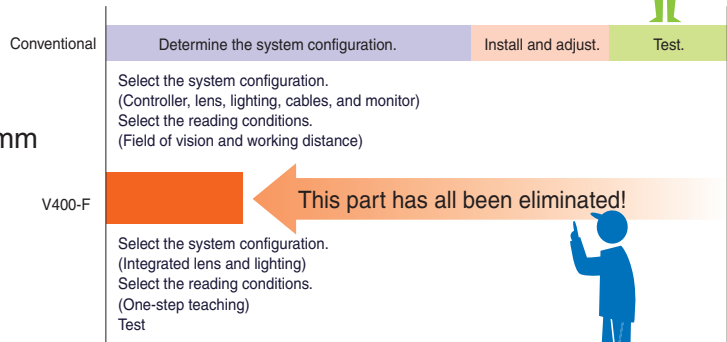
Conventional

Determine the system configuration.

Install and adjust.

Test.

Select the system configuration.
(Controller, lens, lighting, cables, and monitor)
Select the reading conditions.
(Field of vision and working distance)

mm

V400-F

This part has all been eliminated!

Select the system configuration.
(Integrated lens and lighting)
Select the reading conditions.
(One-step teaching)
Test